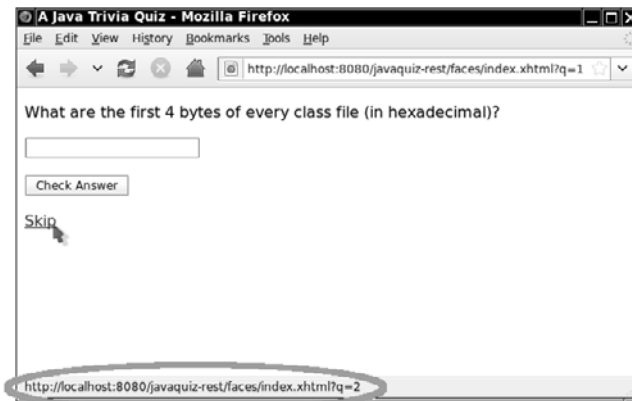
A Java Trivia Quiz - Mozilla Firefox

File Edit View History Bookmarks Tools Help

http://localhost:8080/javaquiz-rest/faces/index.xhtml?q=1

What are the first 4 bytes of every class file (in hexadecimal)?

Check Answer

Skip

http://localhost:8080/javaquiz-rest/faces/index.xhtml?q=2